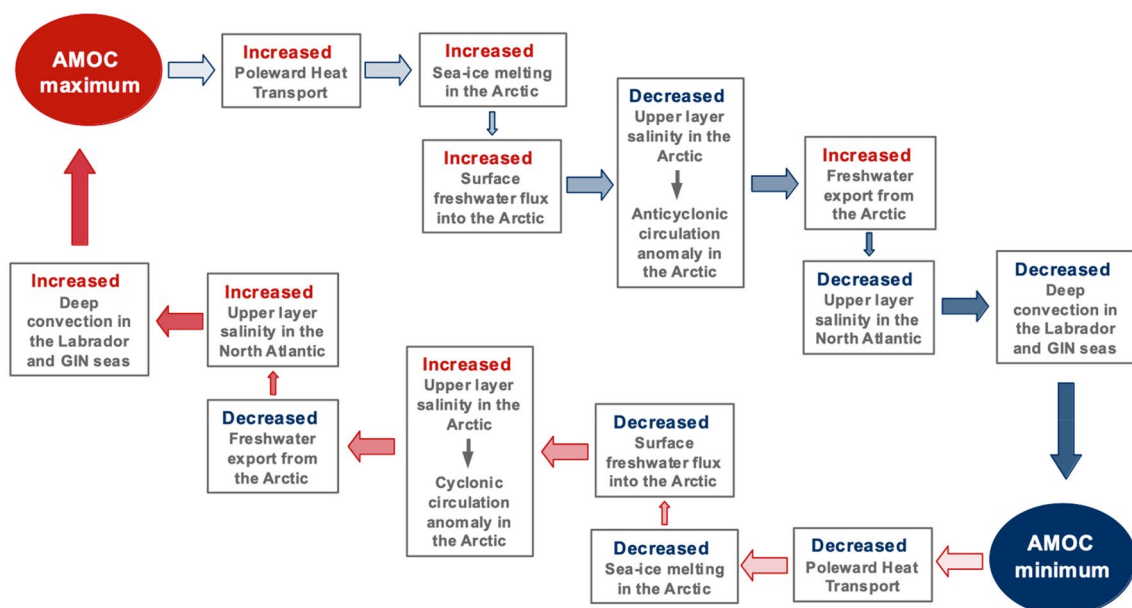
AMOC maximum

Increased
Poleward Heat Transport

Increased
Sea-ice melting in the Arctic

Increased
Surface freshwater flux into the Arctic

Decreased
Upper layer salinity in the Arctic

Anticyclonic circulation anomaly in the Arctic

Increased
Freshwater export from the Arctic

Decreased
Upper layer salinity in the North Atlantic

Decreased
Deep convection in the Labrador and GIN seas

AMOC minimum

Decreased
Poleward Heat Transport

Decreased
Sea-ice melting in the Arctic

Decreased
Surface freshwater flux into the Arctic

Increased
Upper layer salinity in the Arctic

Cyclonic circulation anomaly in the Arctic

Decreased
Freshwater export from the Arctic

Increased
Upper layer salinity in the North Atlantic

Increased
Deep convection in the Labrador and GIN seas